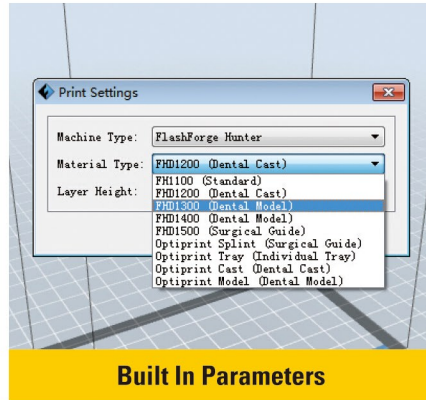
Print Settings

Machine Type: FlashForge Hunter

Material Type: FHD1200 (Dental Cast)

Layer Height:

FH1100 (Standard)
FHD1200 (Dental Cast)
FHD1300 (Dental Model)
FHD1400 (Dental Model)
FHD1500 (Surgical Guide)
Optiprint Splint (Surgical Guide)
Optiprint Tray (Individual Tray)
Optiprint Cast (Dental Cast)
Optiprint Model (Dental Model)

Built In Parameters